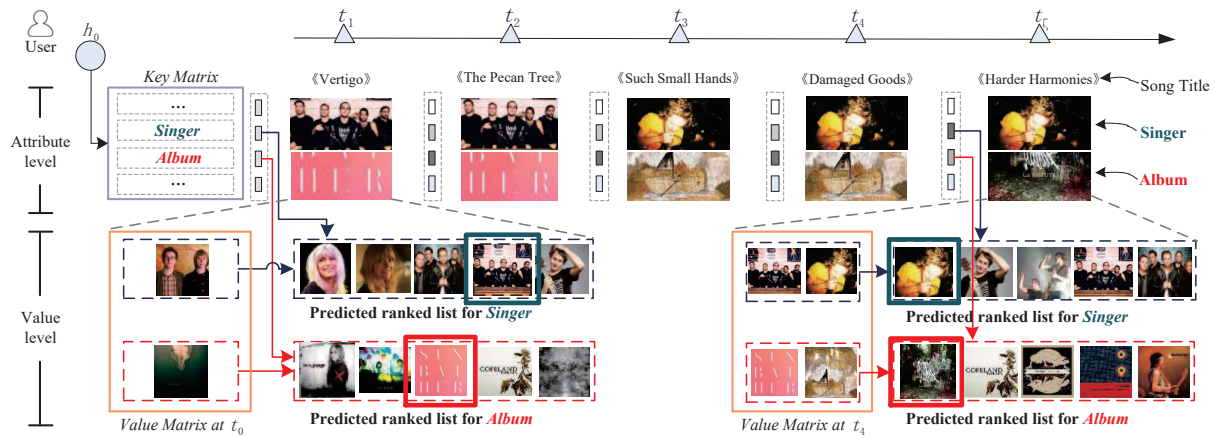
User
$h_0$
$t_1$
$t_2$
$t_3$
$t_4$
$t_5$

Key Matrix
...
Singer
Album
...

《Vertigo》
《The Pecan Tree》
《Such Small Hands》
《Damaged Goods》
《Harder Harmonies》
Song Title

Singer
Album

Attribute level

Value level

Predicted ranked list for Singer
Predicted ranked list for Album
Value Matrix at $t_0$

Predicted ranked list for Singer
Predicted ranked list for Album
Value Matrix at $t_4$